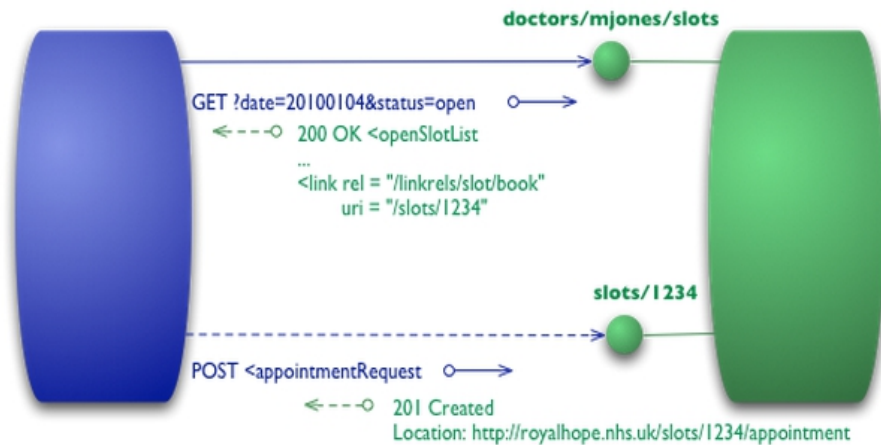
doctors/mjones/slots

GET ?date=20100104&status=open

200 OK <openSlotList
...
<link rel = "/linkrels/slot/book"
uri = "/slots/1234"

slots/1234

POST <appointmentRequest

201 Created
Location: http://royalhope.nhs.uk/slots/1234/appointment